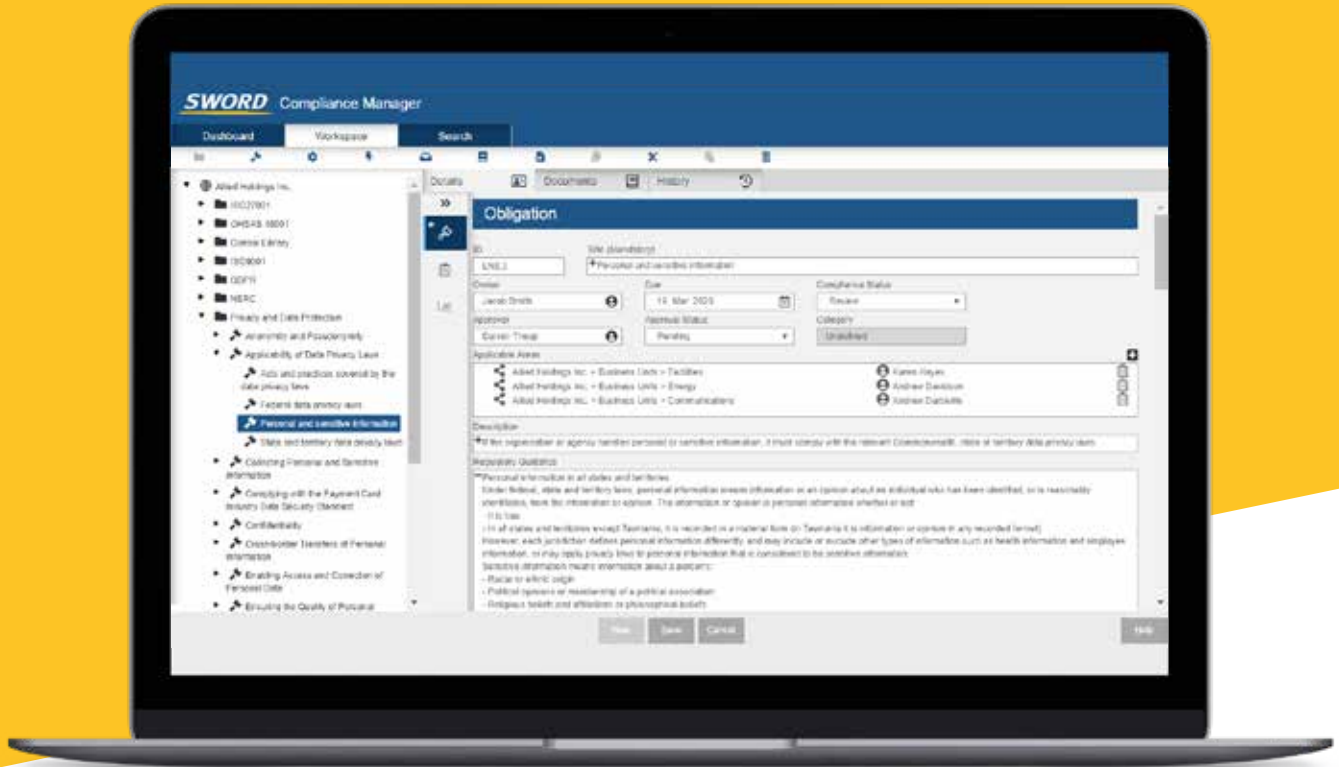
SWORD Compliance Manager

Dashboard
Workspace
Search

Allied Holdings Inc.
ISO27001
OHSAS 18001
Controls Library
ISO9001
GDPR
NERC
Privacy and Data Protection
Anonymity and Pseudonymity
Applicability of Data Privacy Laws
Acts and practices covered by the data privacy laws
Federal data privacy laws
Personal and sensitive information
State and territory data privacy laws
Collecting Personal and Sensitive Information
Complying with the Payment Card Industry Data Security Standard
Confidentiality
Cross-border Transfers of Personal Information
Enabling Access and Correction of Personal Data
Ensuring the Quality of Personal

Details
Documents
History

Obligation

ID
Title (Mandatory)
Personal and sensitive information
Owner
Jacob Smith
Due
19 Mar 2020
Compliance Status
Review
Approver
Darren Troup
Approval Status
Pending
Category
Undefined
Applicable Areas
Allied Holdings Inc. > Business Units > Facilities
Karen Hayes
Allied Holdings Inc. > Business Units > Energy
Andrew Davidson
Allied Holdings Inc. > Business Units > Communications
Andrew Davidson
Description
If the organisation or agency handles personal or sensitive information, it must comply with the relevant Commonwealth, state or territory data privacy laws.
Regulatory Guidance
Personal information in all states and territories
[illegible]
- Racial or ethnic origin
- Political opinions or membership of a political association
- Religious beliefs and affiliations or philosophical beliefs

Print
Save
Cancel
Help